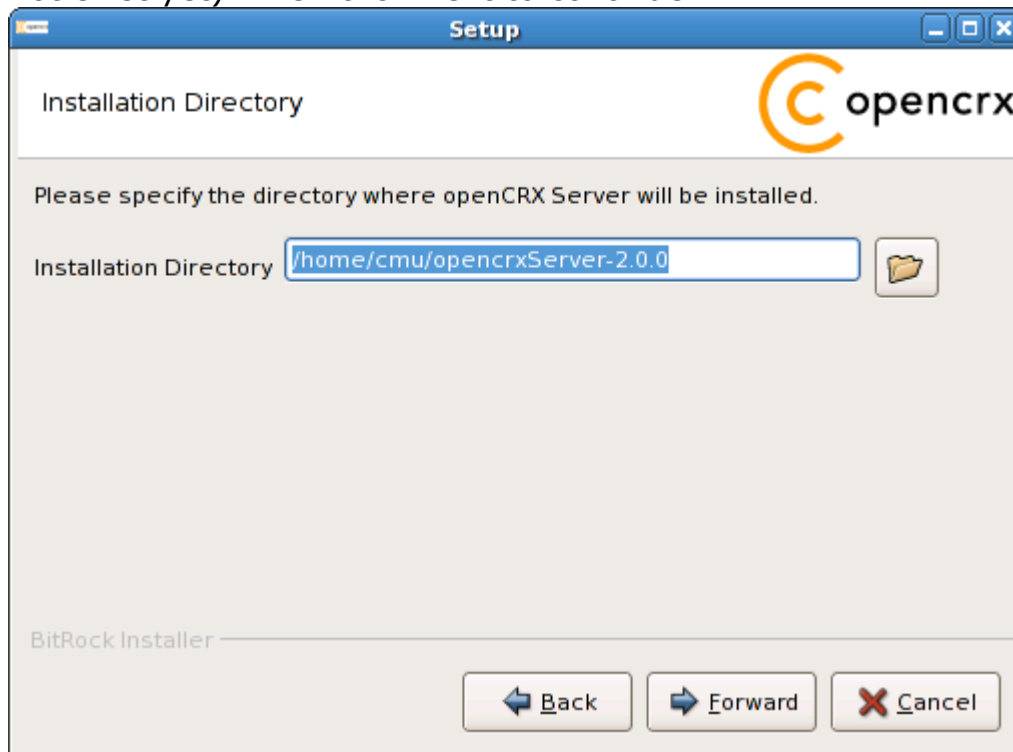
Setup

Installation Directory

opencrx

Please specify the directory where openCRX Server will be installed.

Installation Directory /home/cmu/opencrxServer-2.0.0

BitRock Installer

Back Forward Cancel